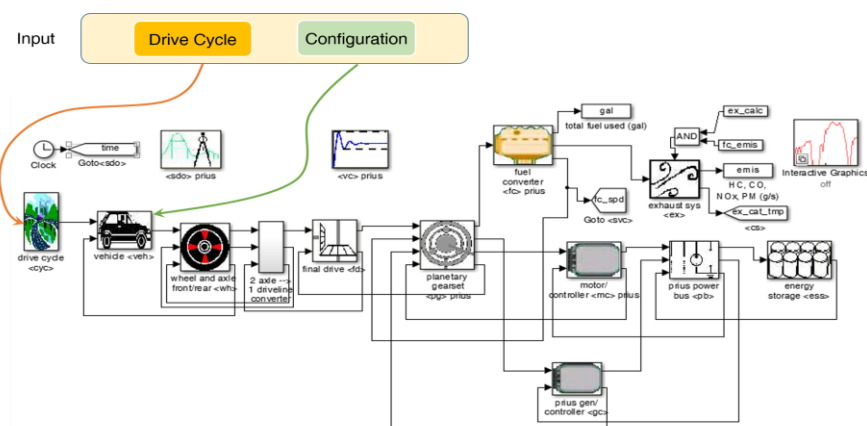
Input

Drive Cycle

Configuration

Clock

time

Goto<sdo>

<sdo> prius

<vc> prius

gal

total fuel used (gal)

fuel converter <fc> prius

fc_spd

Goto <svc>

AND

ex_calc

fc_emis

emis

HC, CO, NOx, PM (g/s)

ex_cat_tmp

<cs>

exhaust sys <ex>

Interactive Graphics off

drive cycle <cyc>

vehicle <veh>

wheel and axle front/rear <wh>

2 axle --> 1 driveline converter

final drive <fd>

planetary gearset <pg> prius

motor/ controller <mc> prius

prius power bus <pb>

energy storage <ess>

prius gen/ controller <gc>